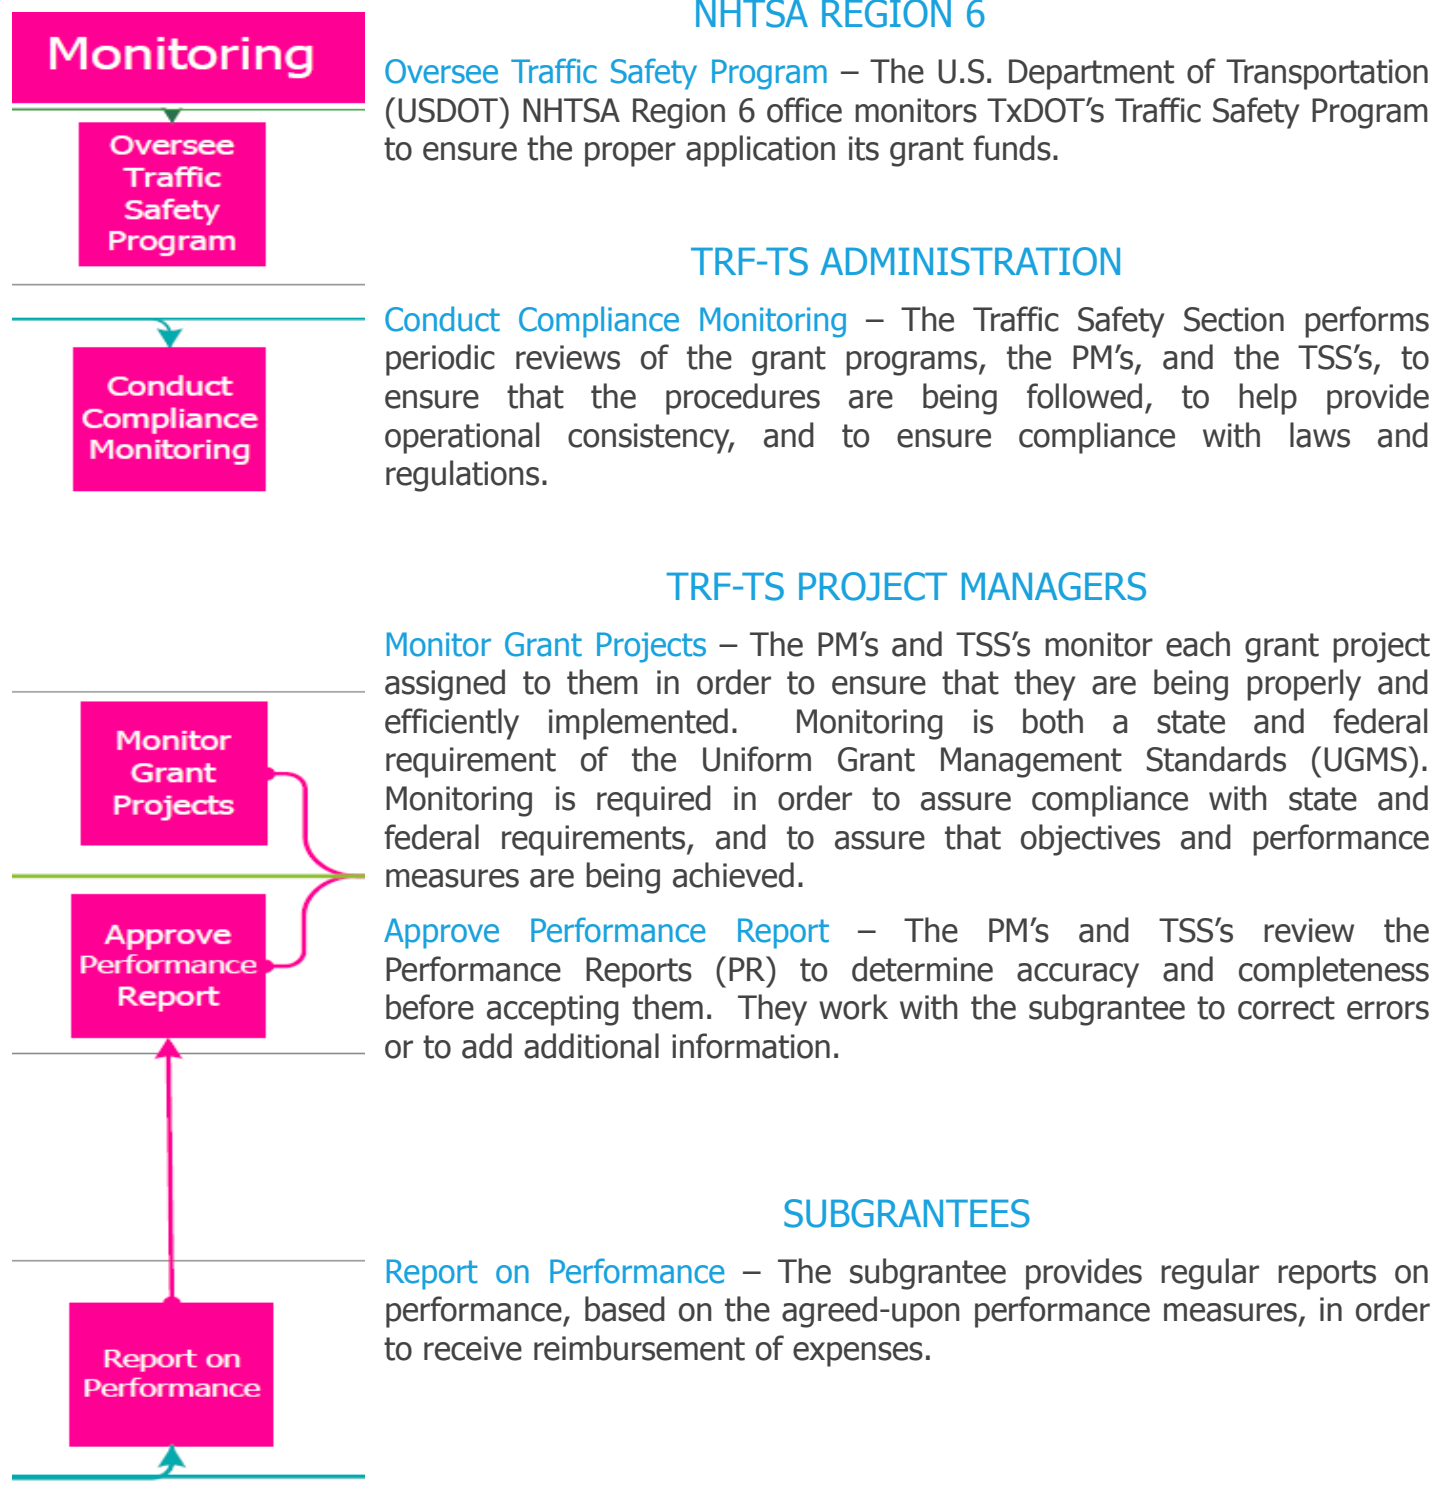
Monitoring

Oversee Traffic Safety Program

Conduct Compliance Monitoring

Monitor Grant Projects

Approve Performance Report

Report on Performance

NHTSA REGION 6

Oversee Traffic Safety Program – The U.S. Department of Transportation (USDOT) NHTSA Region 6 office monitors TxDOT's Traffic Safety Program to ensure the proper application its grant funds.

TRF-TS ADMINISTRATION

Conduct Compliance Monitoring – The Traffic Safety Section performs periodic reviews of the grant programs, the PM's, and the TSS's, to ensure that the procedures are being followed, to help provide operational consistency, and to ensure compliance with laws and regulations.

TRF-TS PROJECT MANAGERS

Monitor Grant Projects – The PM's and TSS's monitor each grant project assigned to them in order to ensure that they are being properly and efficiently implemented. Monitoring is both a state and federal requirement of the Uniform Grant Management Standards (UGMS). Monitoring is required in order to assure compliance with state and federal requirements, and to assure that objectives and performance measures are being achieved.

Approve Performance Report – The PM's and TSS's review the Performance Reports (PR) to determine accuracy and completeness before accepting them. They work with the subgrantee to correct errors or to add additional information.

SUBGRANTEES

Report on Performance – The subgrantee provides regular reports on performance, based on the agreed-upon performance measures, in order to receive reimbursement of expenses.